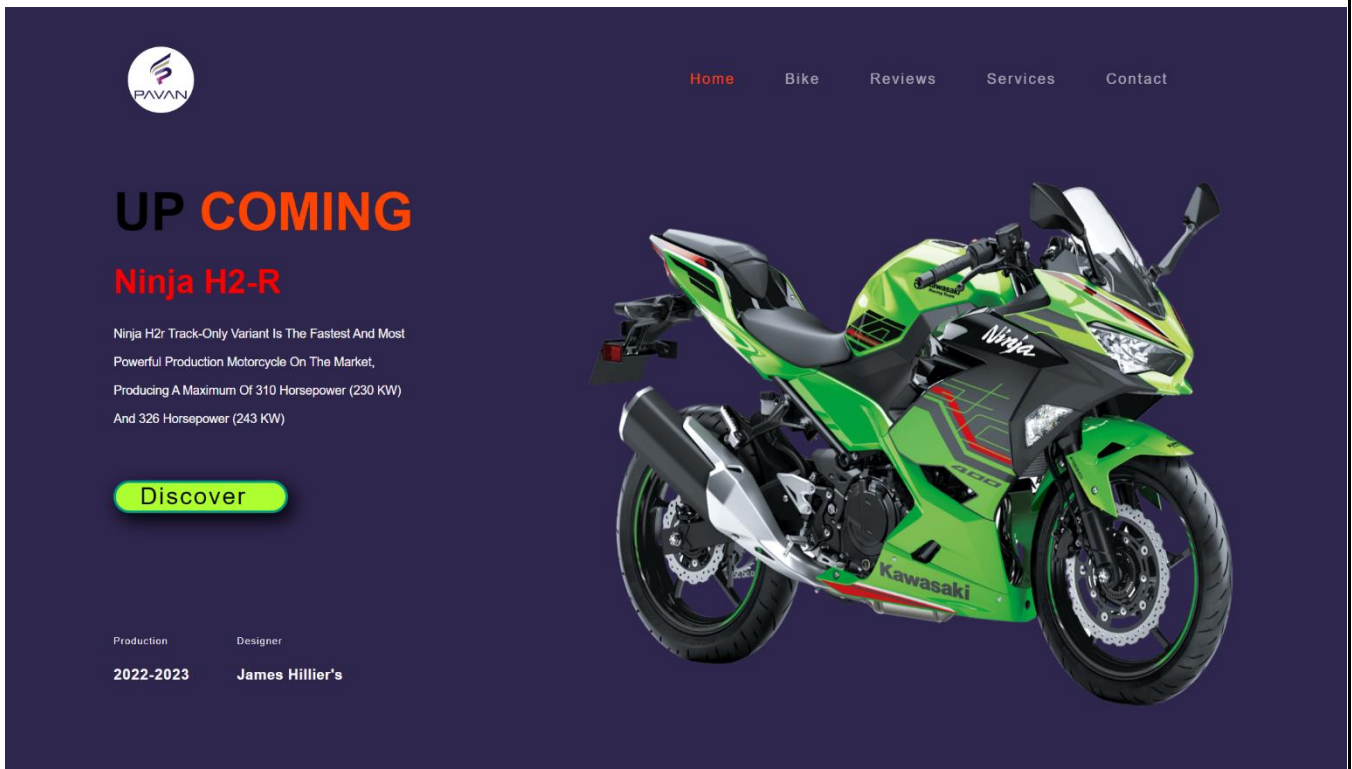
PAVAN

Home Bike Reviews Services Contact

UP COMING

Ninja H2-R

Ninja H2r Track-Only Variant Is The Fastest And Most Powerful Production Motorcycle On The Market, Producing A Maximum Of 310 Horsepower (230 KW) And 326 Horsepower (243 KW)

Discover

Production
2022-2023

Designer
James Hillier's

Ninja
400
Kawasaki